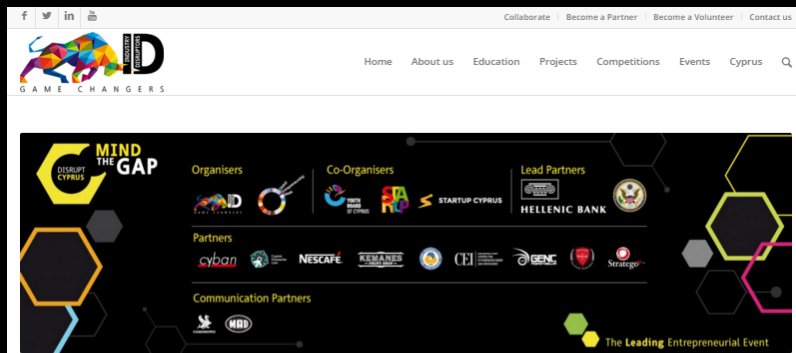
Collaborate | Become a Partner | Become a Volunteer | Contact us

INDUSTRY DISRUPTORS D
GAME CHANGERS

Home About us Education Projects Competitions Events Cyprus

DISRUPT CYPRUS MIND THE GAP

Organisers

Co-Organisers
YOUTH BOARD OF CYPRUS
STARTUP CYPRUS

Lead Partners
HELLENIC BANK

Partners
cyban
NESCAFE
KEMANES
CEI
GENC
Stratego

Communication Partners

The Leading Entrepreneurial Event